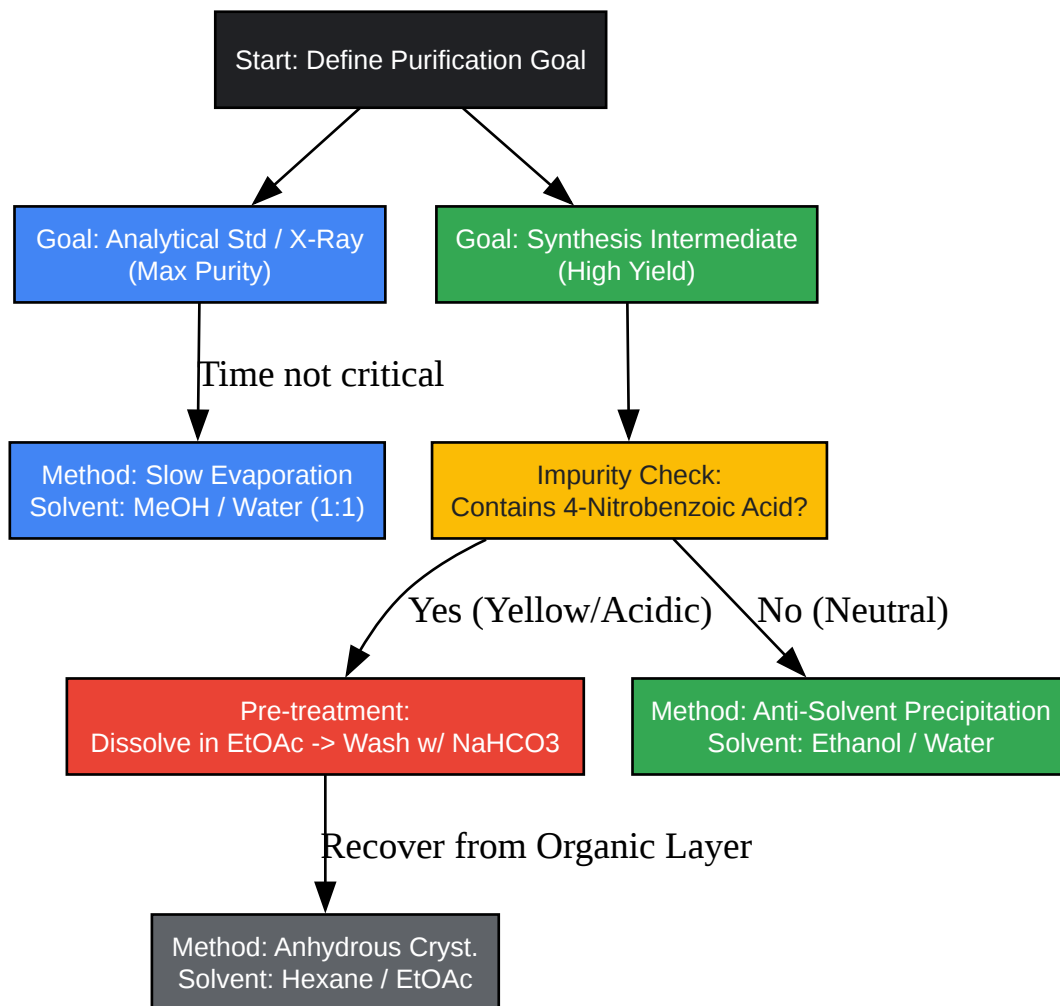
Start: Define Purification Goal

Goal: Analytical Std / X-Ray
(Max Purity)

Goal: Synthesis Intermediate
(High Yield)

Time not critical

Method: Slow Evaporation
Solvent: MeOH / Water (1:1)

Impurity Check:
Contains 4-Nitrobenzoic Acid?

Yes (Yellow/Acidic)

No (Neutral)

Pre-treatment:
Dissolve in EtOAc -> Wash w/ NaHCO3

Method: Anti-Solvent Precipitation
Solvent: Ethanol / Water

Recover from Organic Layer

Method: Anhydrous Cryst.
Solvent: Hexane / EtOAc